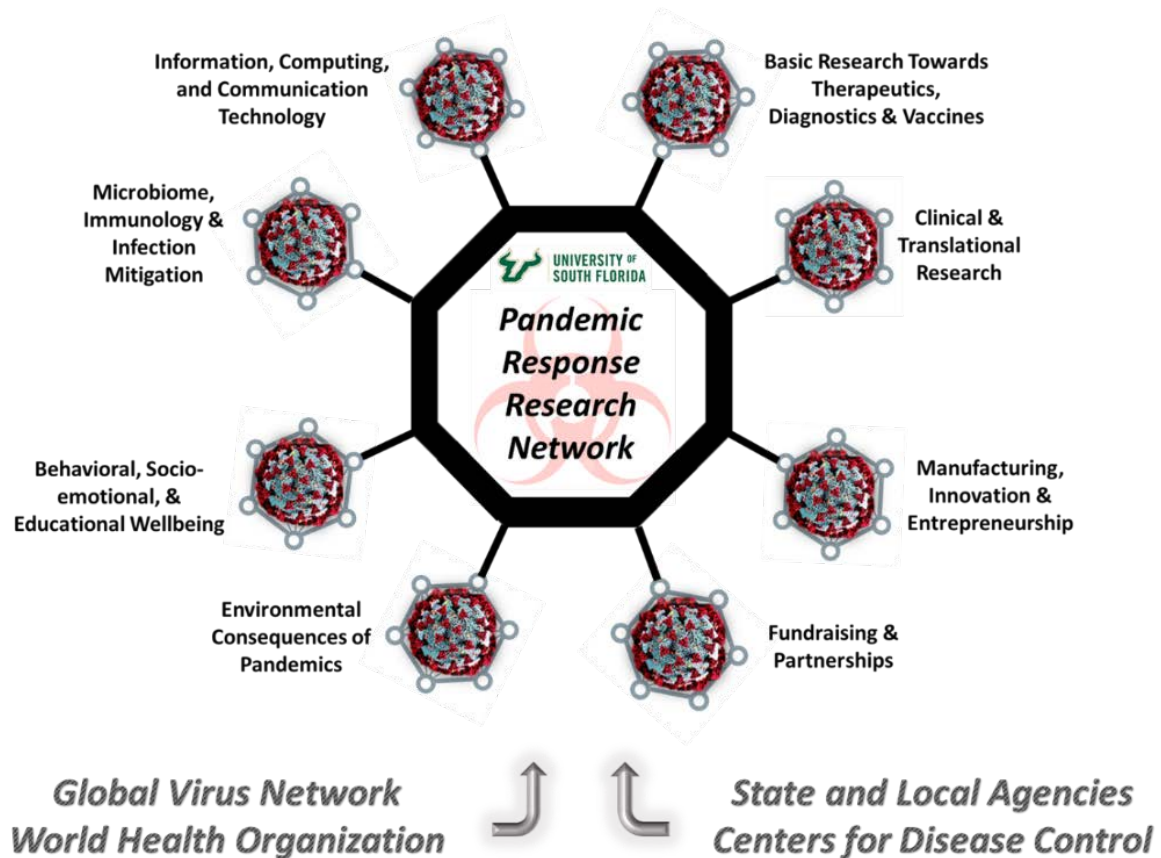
Information, Computing, and Communication Technology

Basic Research Towards Therapeutics, Diagnostics & Vaccines

Microbiome, Immunology & Infection Mitigation

UNIVERSITY OF SOUTH FLORIDA

Pandemic Response Research Network

Clinical & Translational Research

Behavioral, Socio-emotional, & Educational Wellbeing

Manufacturing, Innovation & Entrepreneurship

Environmental Consequences of Pandemics

Fundraising & Partnerships

Global Virus Network
World Health Organization

State and Local Agencies
Centers for Disease Control